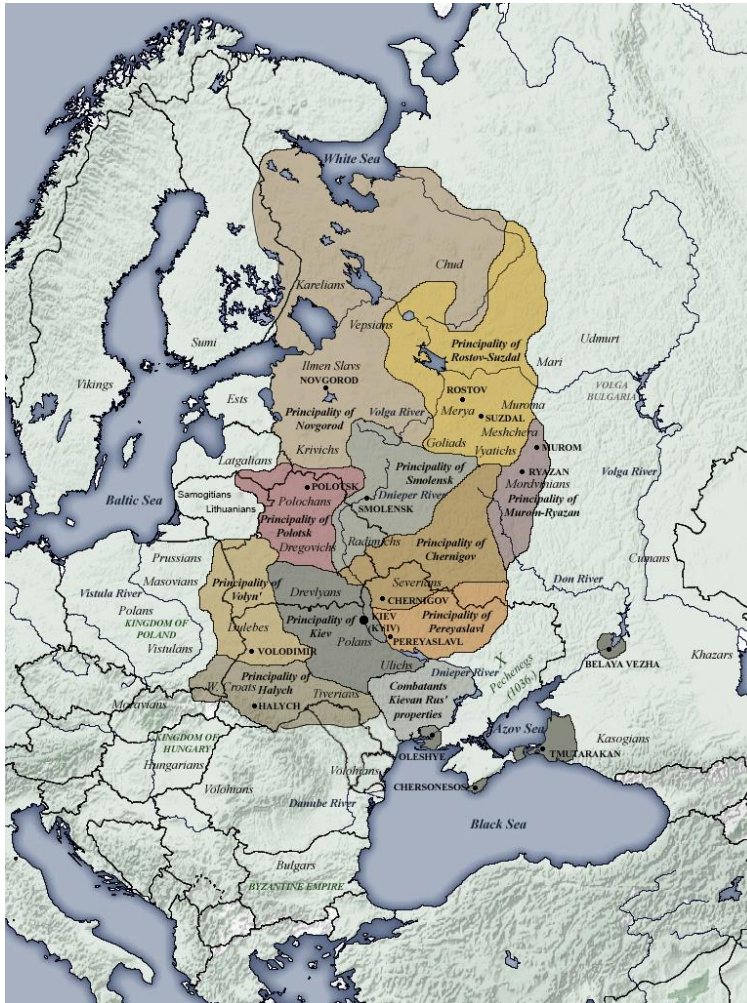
White Sea
Chud
Karelians
Vepsians
Udmurt
Principality of Rostov-Suzdal
Mari
Sumi
Ilmen Slavs
NOVGOROD
ROSTOV
VOLGA BULGARIA
Vikings
Ests
Principality of Novgorod
Volga River
Merya
SUZDAL
Muroma
Meshchera
Goliads
Vyatichs
MUROM
Krivichs
Latgalians
POLOTSK
Principality of Smolensk
RYAZAN
Mordvinians
Volga River
Baltic Sea
Samogitians
Lithuanians
Polochans
Dnieper River
SMOLENSK
Principality of Murom-Ryazan
Principality of Polotsk
Dregovichs
Radimichs
Principality of Chernigov
Prussians
Masovians
Cumans
Vistula River
Principality of Volyn'
Severians
Don River
Polans
Drevlyans
CHERNIGOV
KINGDOM OF POLAND
Principality of Kiev
KIEV (KYIV)
Principality of Pereyaslavl
Vistulans
Dulebes
Polans
PEREYASLAVL
VOLODIMIR
X
Pechenegs (1036)
BELAYA VEZHA
Khazars
Ulichs
Dnieper River
Principality of Halych
W. Croats
Tiverians
Combatants Kievan Rus' properties
Moravians
HALYCH
KINGDOM OF HUNGARY
Azov Sea
Kasogians
OLESHYE
TMUTARAKAN
Hungarians
Volohans
Volohans
Danube River
CHERSONESOS
Black Sea
Bulgars
BYZANTINE EMPIRE